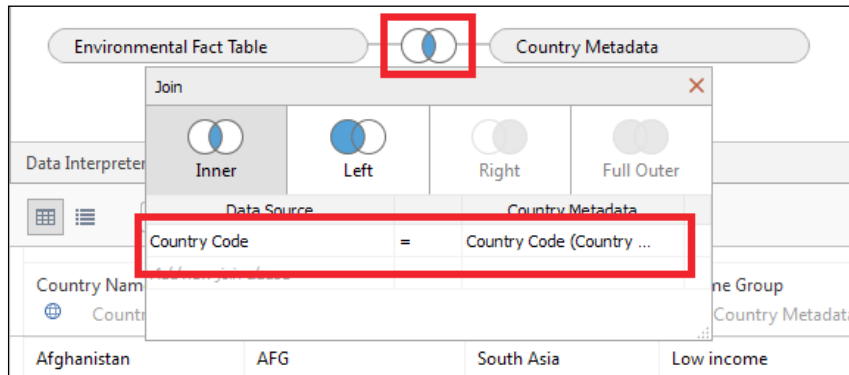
Environmental Fact Table

Country Metadata

Join

Inner

Left

Right

Full Outer

Data Interpreter

Data Source

Country Metadata

| Country Code | = | Country Code (Country ... |
|---|---|---|
| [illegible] | | |

Country Nam

Countr

ne Group

Country Metadat

| Afghanistan | AFG | South Asia | Low income |
|---|---|---|---|